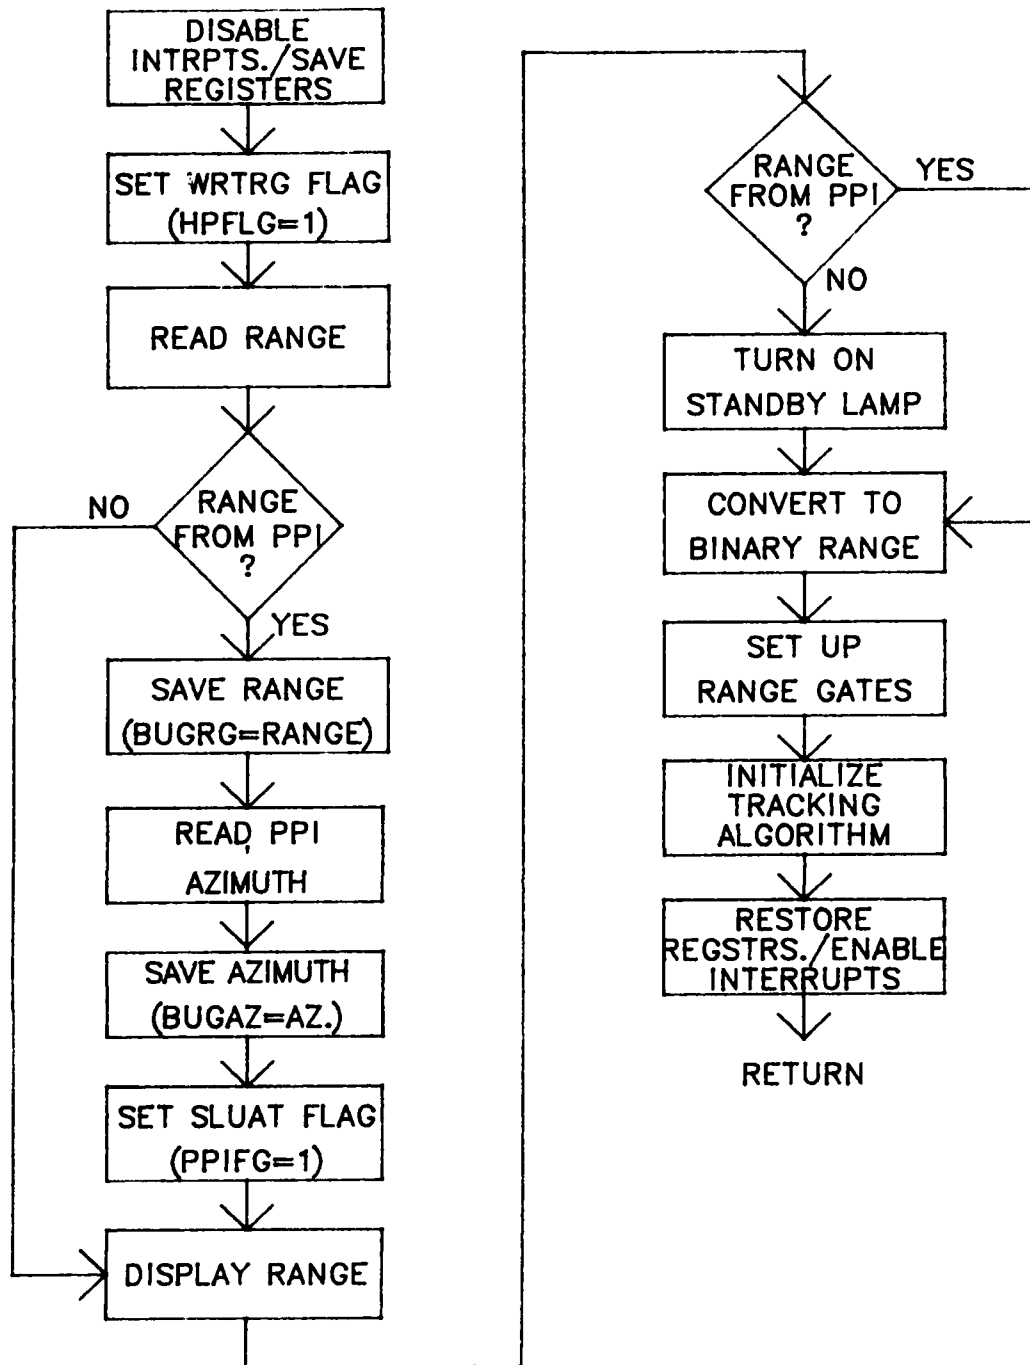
DISABLE INTRPTS./SAVE REGISTERS

SET WRTRG FLAG (HPFLG=1)

READ RANGE

RANGE FROM PPI ?

NO

YES

SAVE RANGE (BUGRG=RANGE)

READ PPI AZIMUTH

SAVE AZIMUTH (BUGAZ=AZ.)

SET SLUAT FLAG (PPIFG=1)

DISPLAY RANGE

RANGE FROM PPI ?

YES

NO

TURN ON STANDBY LAMP

CONVERT TO BINARY RANGE

SET UP RANGE GATES

INITIALIZE TRACKING ALGORITHM

RESTORE REGSTRS./ENABLE INTERRUPTS

RETURN